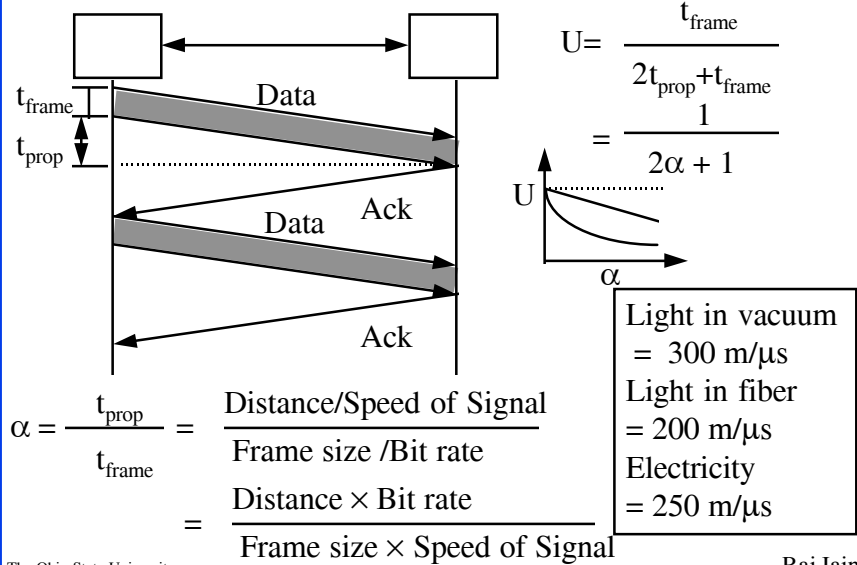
$t_{frame}$

$t_{prop}$

Data

Ack

Data

Ack

$U = \frac{t_{frame}}{2t_{prop} + t_{frame}}$

$= \frac{1}{2\alpha + 1}$

U

$\alpha$

Light in vacuum $= 300$ m/$\mu$s
Light in fiber $= 200$ m/$\mu$s
Electricity $= 250$ m/$\mu$s

$\alpha = \frac{t_{prop}}{t_{frame}} = \frac{\text{Distance/Speed of Signal}}{\text{Frame size /Bit rate}}$

$= \frac{\text{Distance} \times \text{Bit rate}}{\text{Frame size} \times \text{Speed of Signal}}$

The Ohio State University

Raj Jain